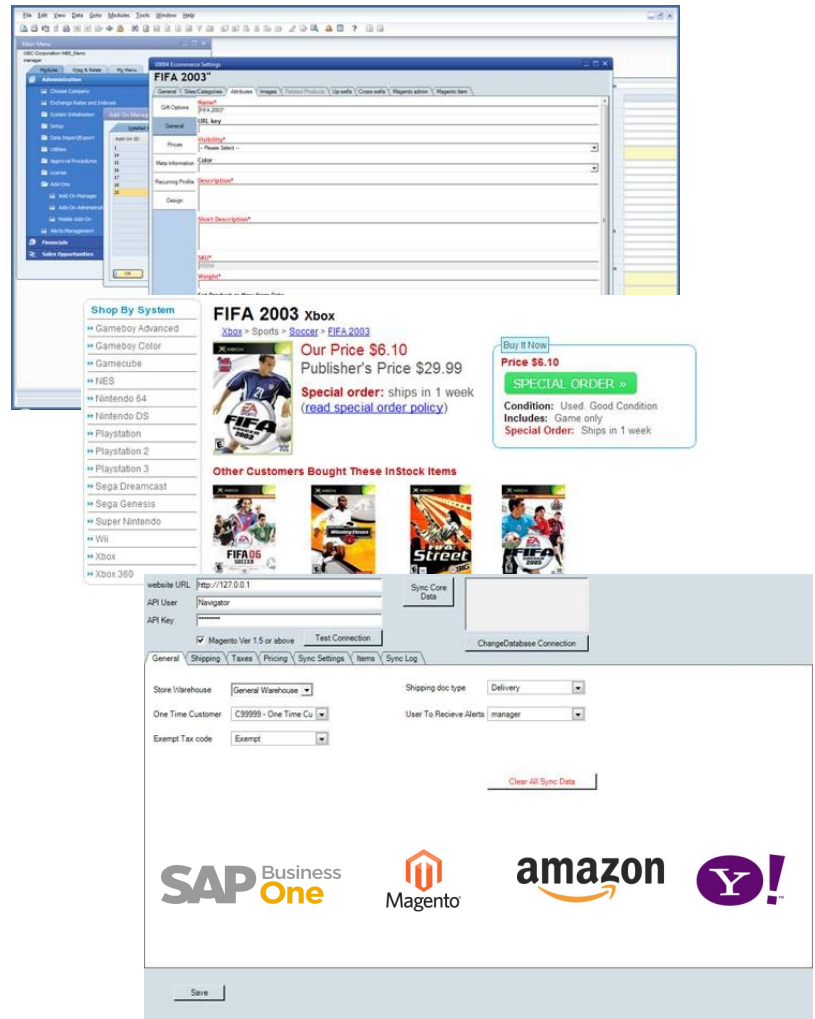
File Edit View Data Goto Modules Tools Window Help

Main Menu

OEC Corporation-NBS_Demo
manager

MySuite Drag & Relate My Menu

Administration
Choose Company
Exchange Rates and Indexes
System Initialization
Setup
Data Import/Export
Utilities
Approval Procedures
License
Add-Ons
Add-On Manager
Add-On Administration
Mobile Add-On
Alerts Management
Financials
Sales Opportunities

OK

XX004 Ecommerce Settings

FIFA 2003"

General Sites/Categories Attributes Images Related Products Up-sells Cross-sells Magento admin Magento Item

Gift Options
General
Prices
Meta Information
Recurring Profile
Design

Name*
FIFA 2003"
URL key
Visibility*
-- Please Select --
Color
Description*
Short Description*
SKU*
Weight*

Shop By System
Gameboy Advanced
Gameboy Color
Gamecube
NES
Nintendo 64
Nintendo DS
Playstation
Playstation 2
Playstation 3
Sega Dreamcast
Sega Genesis
Super Nintendo
Wii
Xbox
Xbox 360

FIFA 2003 Xbox
Xbox > Sports > Soccer > FIFA 2003

Our Price $6.10
Publisher's Price $29.99
Special order: ships in 1 week
(read special order policy)

Buy It Now
Price $6.10
SPECIAL ORDER »
Condition: Used. Good Condition
Includes: Game only
Special Order: Ships in 1 week

Other Customers Bought These InStock Items

website URL http://127.0.0.1
API User Navigator
API Key ********
Magento Ver 1.5 or above
Test Connection
Sync Core Data
ChangeDatabase Connection

General Shipping Taxes Pricing Sync Settings Items Sync Log

Store Warehouse General Warehouse
One Time Customer C99999 - One Time Cu
Exempt Tax code Exempt
Shipping doc type Delivery
User To Recieve Alerts manager

Clear All Sync Data

SAP Business One
Magento
amazon
Y!

Save